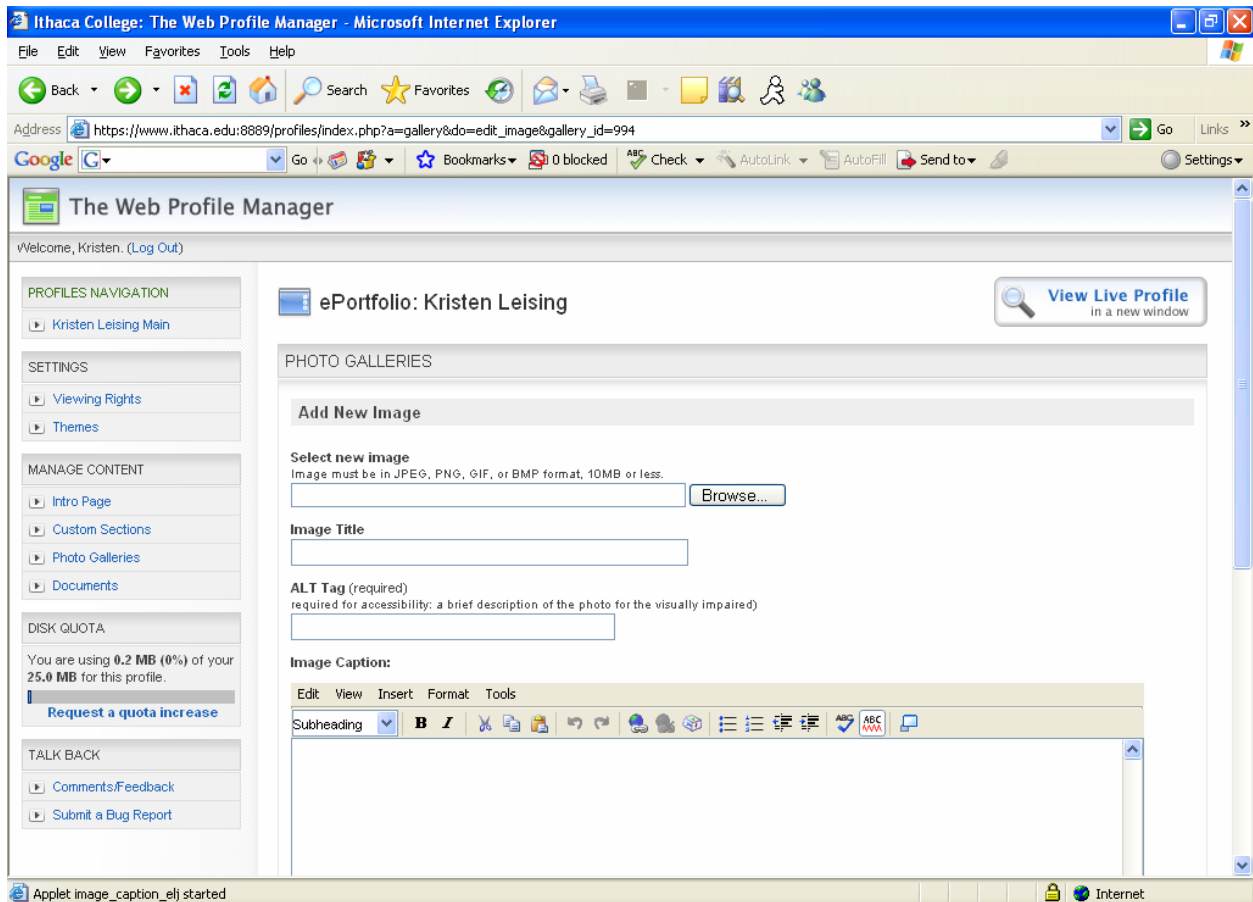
Ithaca College: The Web Profile Manager - Microsoft Internet Explorer

File Edit View Favorites Tools Help

Back Search Favorites

Address https://www.ithaca.edu:8889/profiles/index.php?a=gallery&do=edit_image&gallery_id=994 Go Links

Google G Go Bookmarks 0 blocked Check AutoLink AutoFill Send to Settings

The Web Profile Manager

Welcome, Kristen. (Log Out)

PROFILES NAVIGATION

Kristen Leising Main

SETTINGS

Viewing Rights

Themes

MANAGE CONTENT

Intro Page

Custom Sections

Photo Galleries

Documents

DISK QUOTA

You are using **0.2 MB (0%)** of your **25.0 MB** for this profile.

Request a quota increase

TALK BACK

Comments/Feedback

Submit a Bug Report

ePortfolio: Kristen Leising

View Live Profile
in a new window

PHOTO GALLERIES

Add New Image

Select new image
Image must be in JPEG, PNG, GIF, or BMP format, 10MB or less.

Browse...

Image Title

ALT Tag (required)
required for accessibility: a brief description of the photo for the visually impaired)

Image Caption:

Edit View Insert Format Tools

Subheading B I

Applet image_caption_elj started

Internet